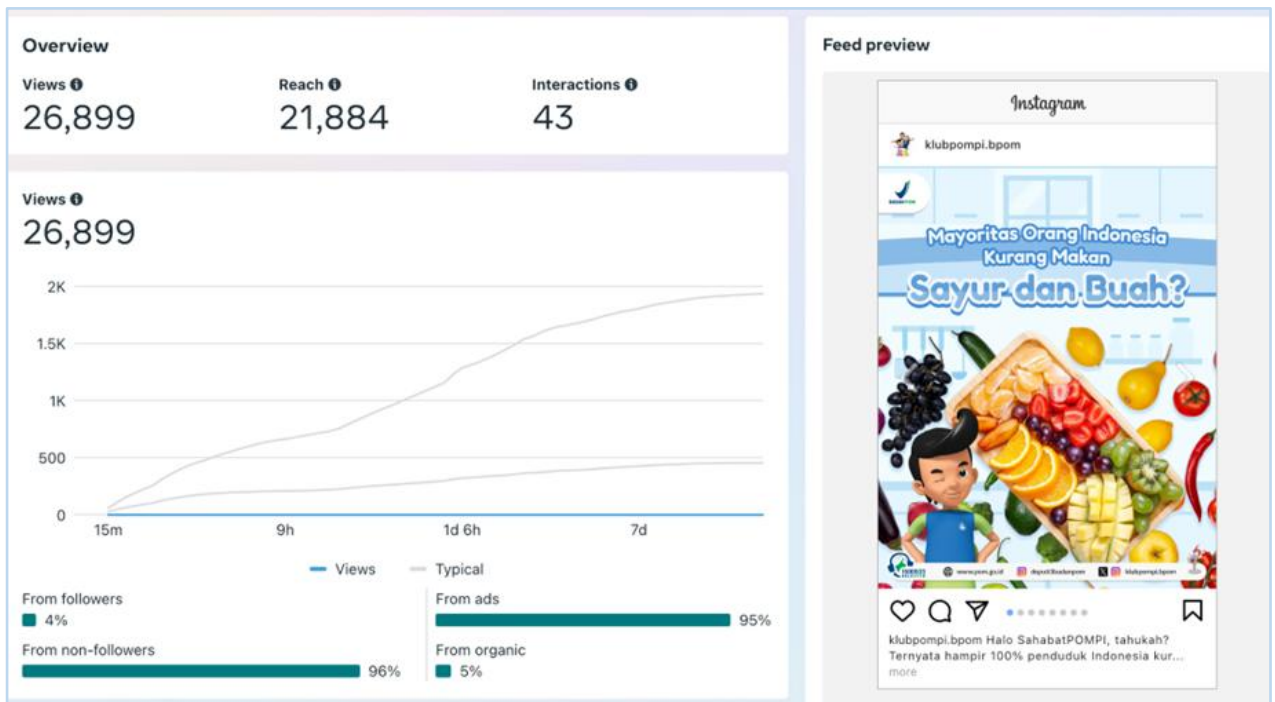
Overview

Views
26,899

Reach
21,884

Interactions
43

Views
26,899

2K
1.5K
1K
500
0

15m
9h
1d 6h
7d

Views
Typical

From followers
4%

From non-followers
96%

From ads
95%

From organic
5%

Feed preview

Instagram

klubpompi.bpom

Mayoritas Orang Indonesia Kurang Makan
Sayur dan Buah?

www.pom.go.id
deputi3badanpom
klubpompi.bpom

klubpompi.bpom Halo SahabatPOMPI, tahukah? Ternyata hampir 100% penduduk Indonesia kur...
more